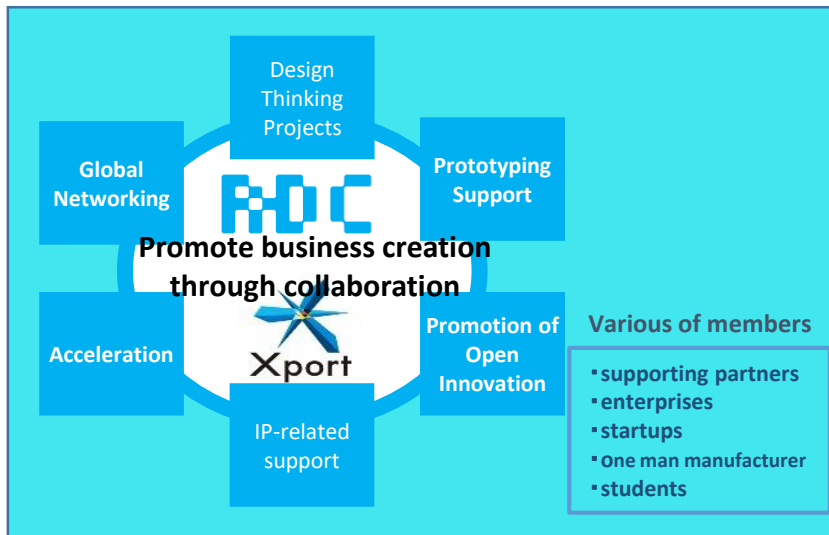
Design Thinking Projects

Global Networking

RDC

Prototyping Support

Promote business creation through collaboration

Acceleration

Xport

Promotion of Open Innovation

IP-related support

Various of members

・supporting partners
・enterprises
・startups
・one man manufacturer
・students